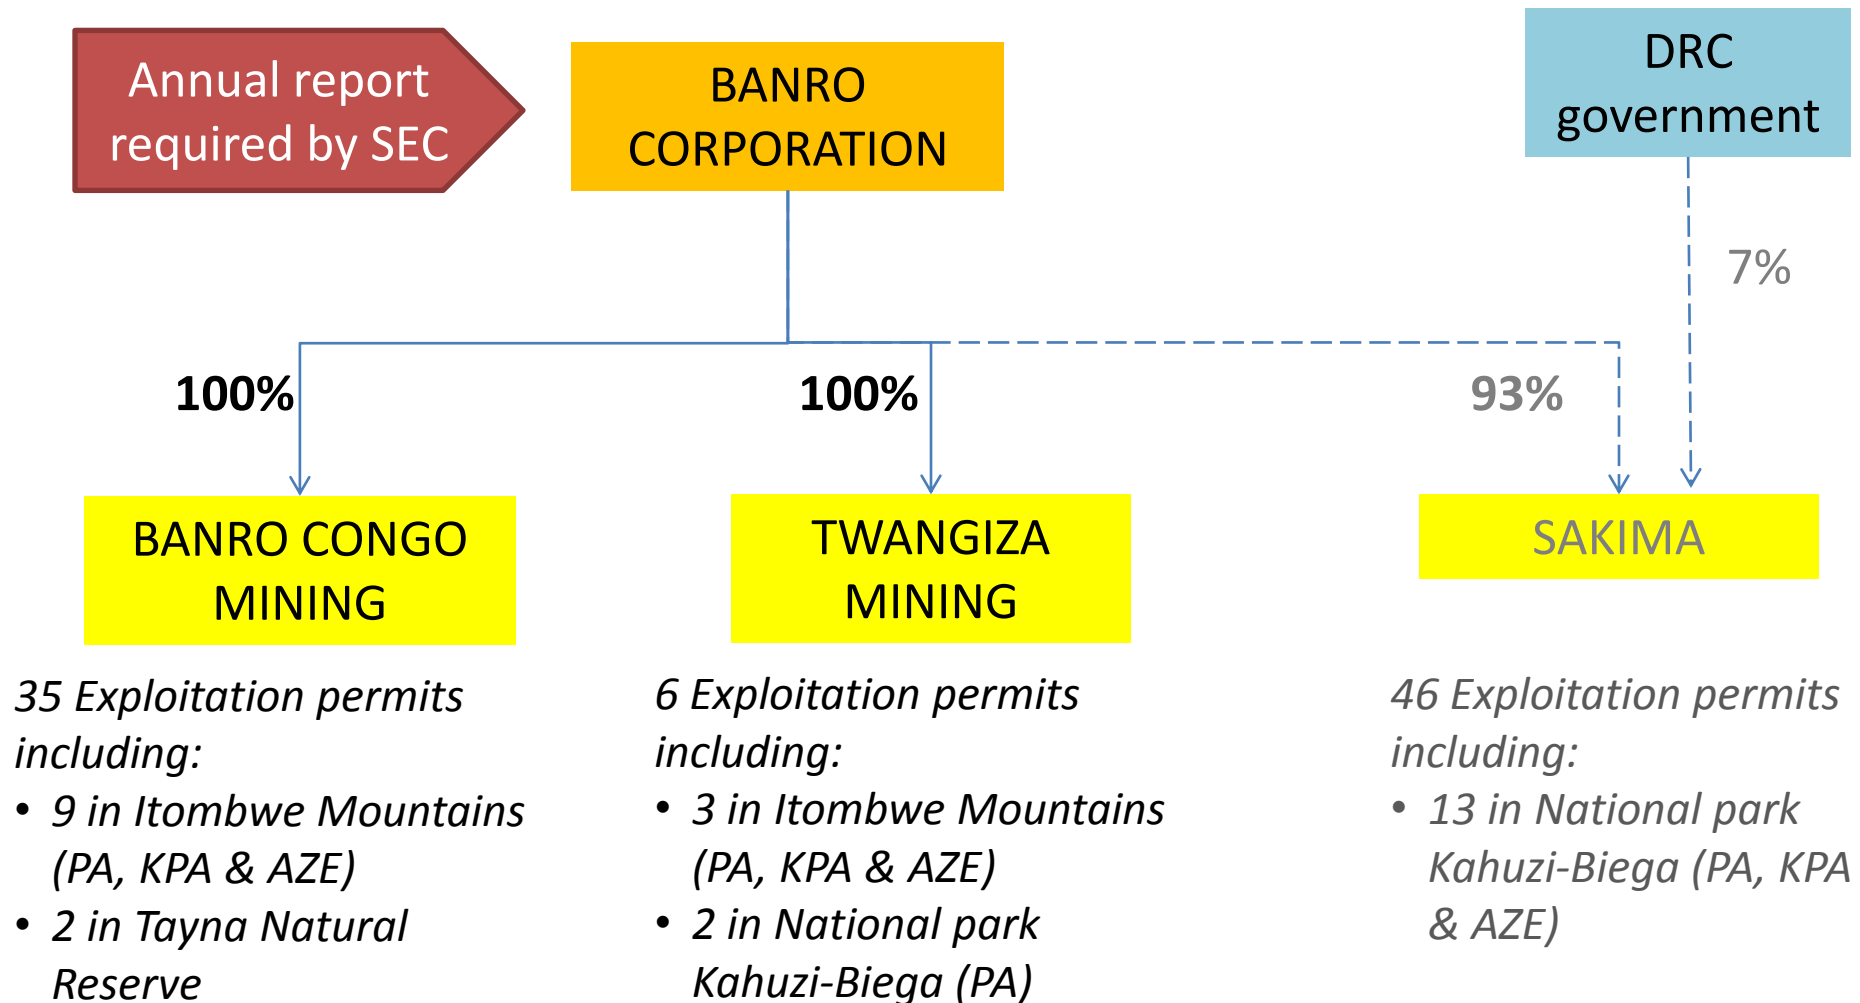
Annual report required by SEC

BANRO CORPORATION

DRC government

7%

100%

100%

93%

BANRO CONGO MINING

TWANGIZA MINING

SAKIMA

35 Exploitation permits including:
• 9 in Itombwe Mountains (PA, KPA & AZE)
• 2 in Tayna Natural Reserve

6 Exploitation permits including:
• 3 in Itombwe Mountains (PA, KPA & AZE)
• 2 in National park Kahuzi-Biega (PA)

46 Exploitation permits including:
• 13 in National park Kahuzi-Biega (PA, KPA & AZE)